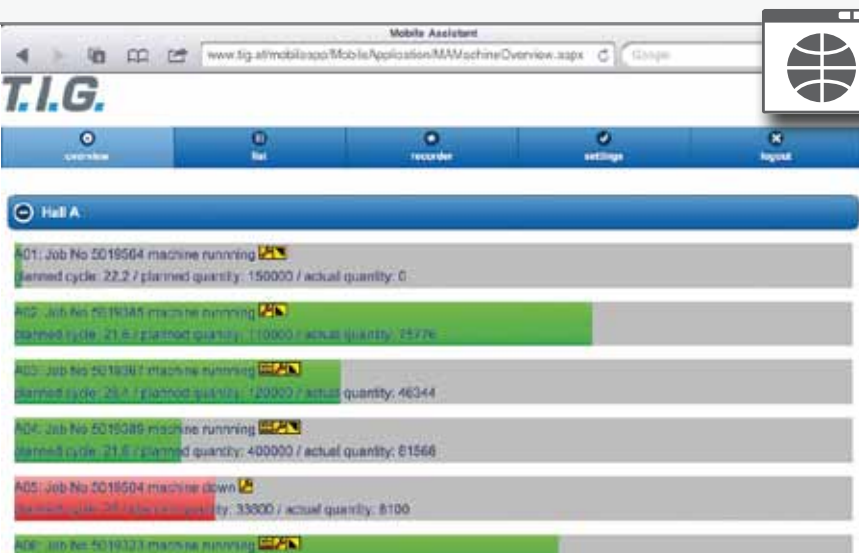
Mobile Assistant

www.tig.at/mobileapp/MobileApplication/MAMachineOverview.aspx

Google

T.I.G.

overview

list

recorder

settings

logout

Hall A

A01: Job No 5019564 machine running
planned cycle: 22.2 / planned quantity: 150000 / actual quantity: 0

A02: Job No 5019385 machine running
planned cycle: 21.6 / planned quantity: 110000 / actual quantity: 75776

A03: Job No 5019387 machine running
planned cycle: 26.1 / planned quantity: 120000 / actual quantity: 46344

A04: Job No 5019389 machine running
planned cycle: 21.6 / planned quantity: 400000 / actual quantity: 81568

A05: Job No 5019504 machine down
planned cycle: 25 / planned quantity: 33600 / actual quantity: 8100

A06: Job No 5019323 machine running